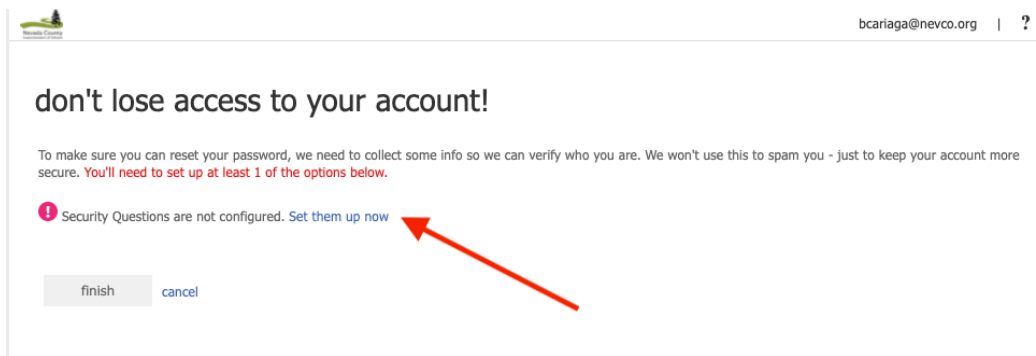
Nevada County

bcariaga@nevco.org | ?

don't lose access to your account!

To make sure you can reset your password, we need to collect some info so we can verify who you are. We won't use this to spam you - just to keep your account more secure. You'll need to set up at least 1 of the options below.

Security Questions are not configured. Set them up now

finish cancel